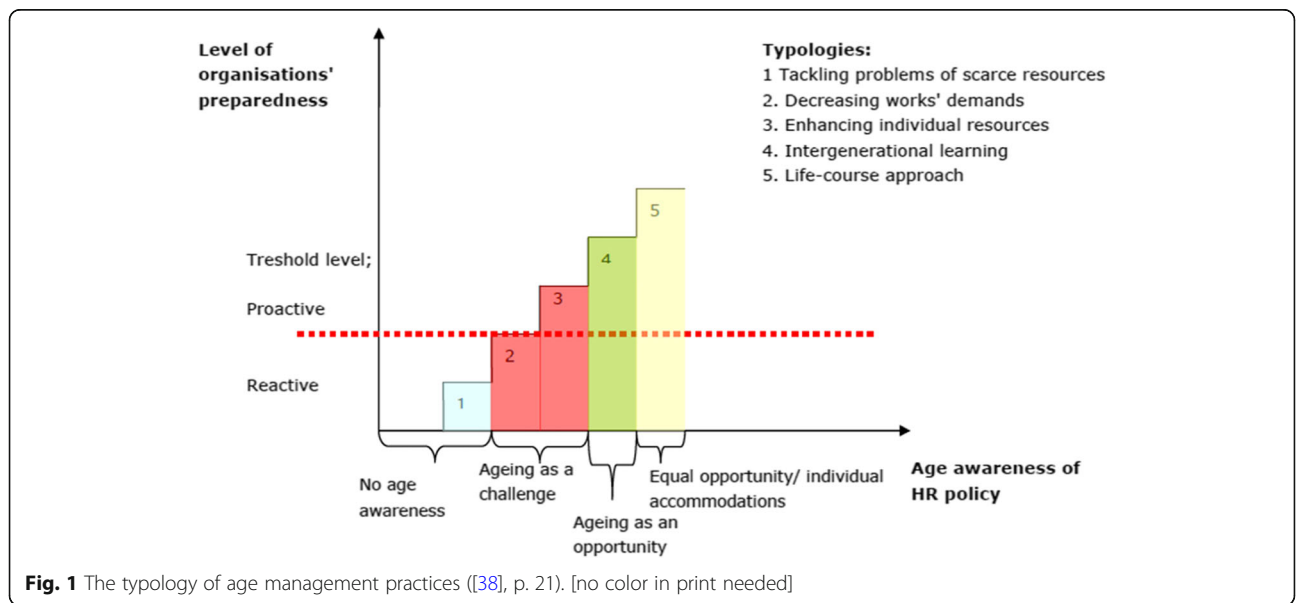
Level of organisations' preparedness

Typologies:
1 Tackling problems of scarce resources
2. Decreasing works' demands
3. Enhancing individual resources
4. Intergenerational learning
5. Life-course approach

Treshold level;

Proactive

Reactive

1
2
3
4
5

No age awareness

Ageing as a challenge

Ageing as an opportunity

Equal opportunity/ individual accommodations

Age awareness of HR policy

Fig. 1 The typology of age management practices ([38], p. 21). [no color in print needed]